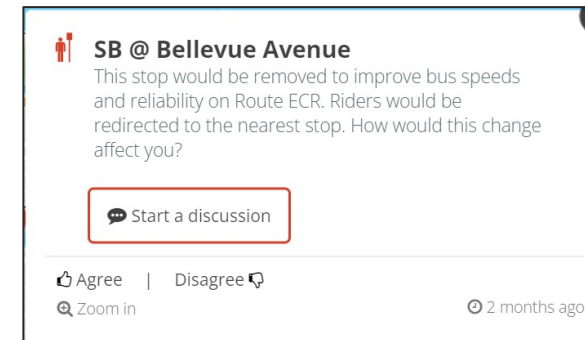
SB @ Bellevue Avenue

This stop would be removed to improve bus speeds and reliability on Route ECR. Riders would be redirected to the nearest stop. How would this change affect you?

Start a discussion

Agree | Disagree

Zoom in

2 months ago